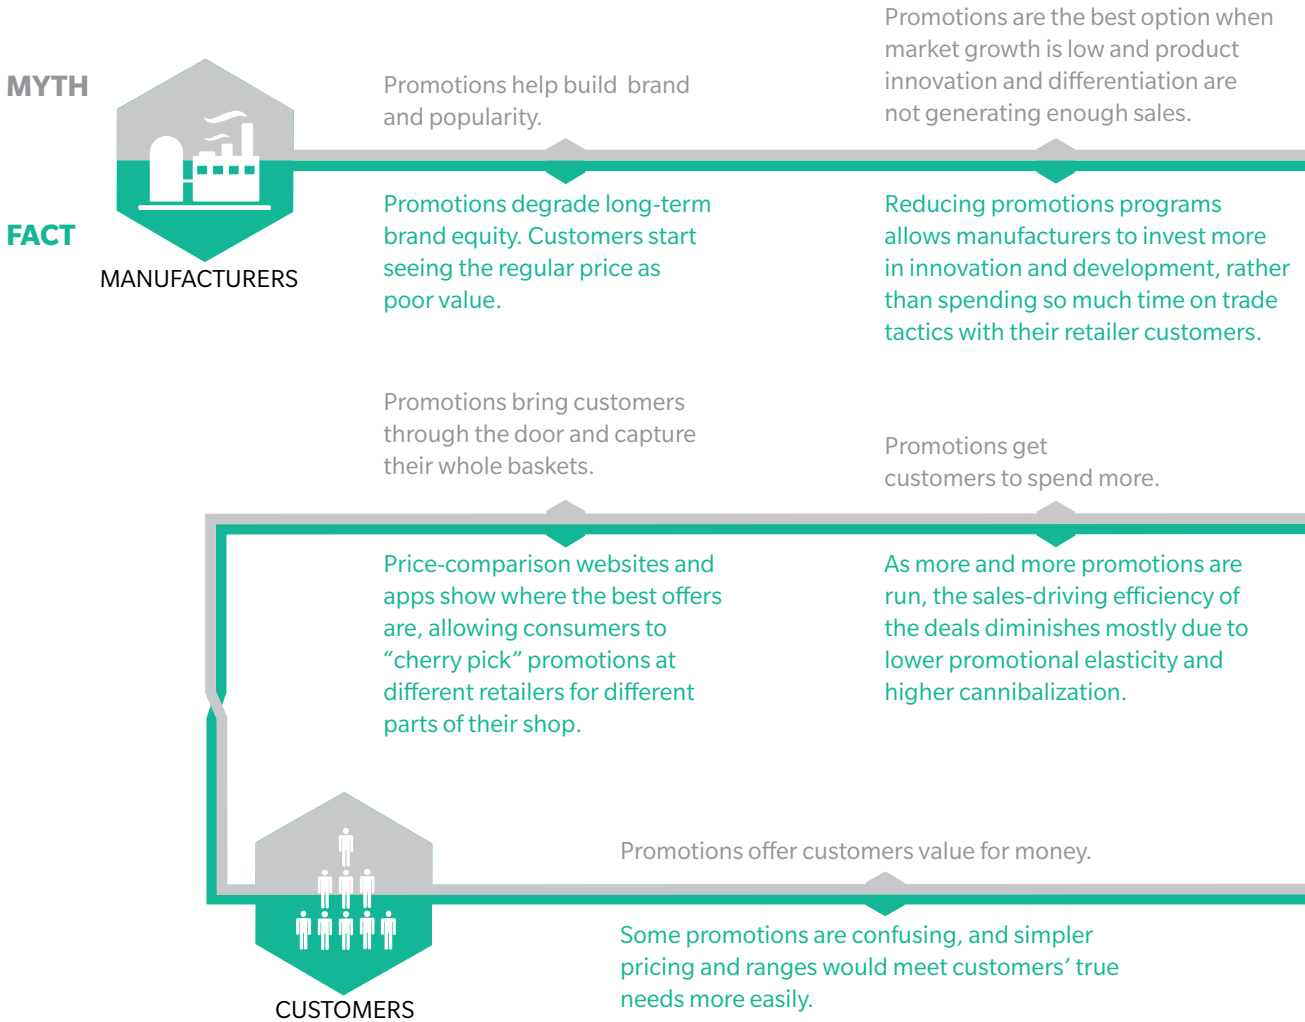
MYTH

FACT

MANUFACTURERS

Promotions help build brand and popularity.

Promotions degrade long-term brand equity. Customers start seeing the regular price as poor value.

Promotions are the best option when market growth is low and product innovation and differentiation are not generating enough sales.

Reducing promotions programs allows manufacturers to invest more in innovation and development, rather than spending so much time on trade tactics with their retailer customers.

Promotions bring customers through the door and capture their whole baskets.

Price-comparison websites and apps show where the best offers are, allowing consumers to "cherry pick" promotions at different retailers for different parts of their shop.

Promotions get customers to spend more.

As more and more promotions are run, the sales-driving efficiency of the deals diminishes mostly due to lower promotional elasticity and higher cannibalization.

Promotions offer customers value for money.

Some promotions are confusing, and simpler pricing and ranges would meet customers' true needs more easily.

CUSTOMERS